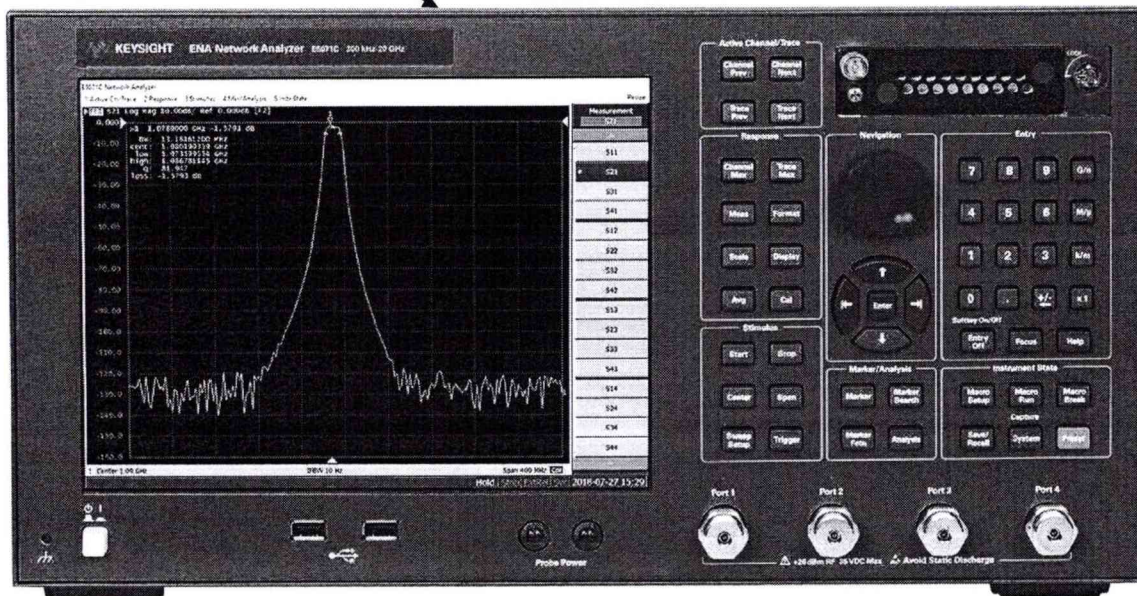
KEYSIGHT ENA Network Analyzer E5071C 300 kHz-20 GHz

E5071C Network Analyzer
1 Active Ch/Trace 2 Response 3 Stimulus 4 Mkr/Analysis 5 Instr State
Resize

Tr1 S21 Log Mag 10.00dB/ Ref 0.000dB [F2]
>1 1.0788000 GHz -1.5791 dB
BW: 13.16261200 MHz
cent: 1.000593310 GHz
low: 0.973559156 GHz
high: 1.006781165 GHz
Q: 81.467
loss: -1.5791 dB

0.000
-10.00
-20.00
-30.00
-40.00
-50.00
-60.00
-70.00
-80.00
-90.00
-100.0
-110.0
-120.0
-130.0
-140.0
-150.0

Measurement
S21
S11
S21
S31
S41
S12
S22
S32
S42
S13
S23
S33
S43
S14
S24
S34
S44

1 Center 1.00 GHz
IFBW 10 Hz
Span 400 MHz
Hold
2018-07-27 15:29

Active Channel/Trace
Channel Prev
Channel Next
Trace Prev
Trace Next

Response
Channel Max
Trace Max
Meas
Format
Scale
Display
Avg
Cal

Navigation
Enter

Entry
7
8
9
G/n
4
5
6
M/μ
1
2
3
k/m
0
.
+/-
x1
Entry Off
Focus
Help

Stimulus
Start
Stop
Center
Span
Sweep Setup
Trigger

Marker/Analysis
Marker
Marker Search
Marker Fctn
Analysis

Instrument State
Macro Setup
Macro Run
Macro Break
Capture
Save/Recall
System
Preset

Probe Power

Port 1
Port 2
Port 3
Port 4
+20 dBm RF 35 VDC Max
Avoid Static Discharge